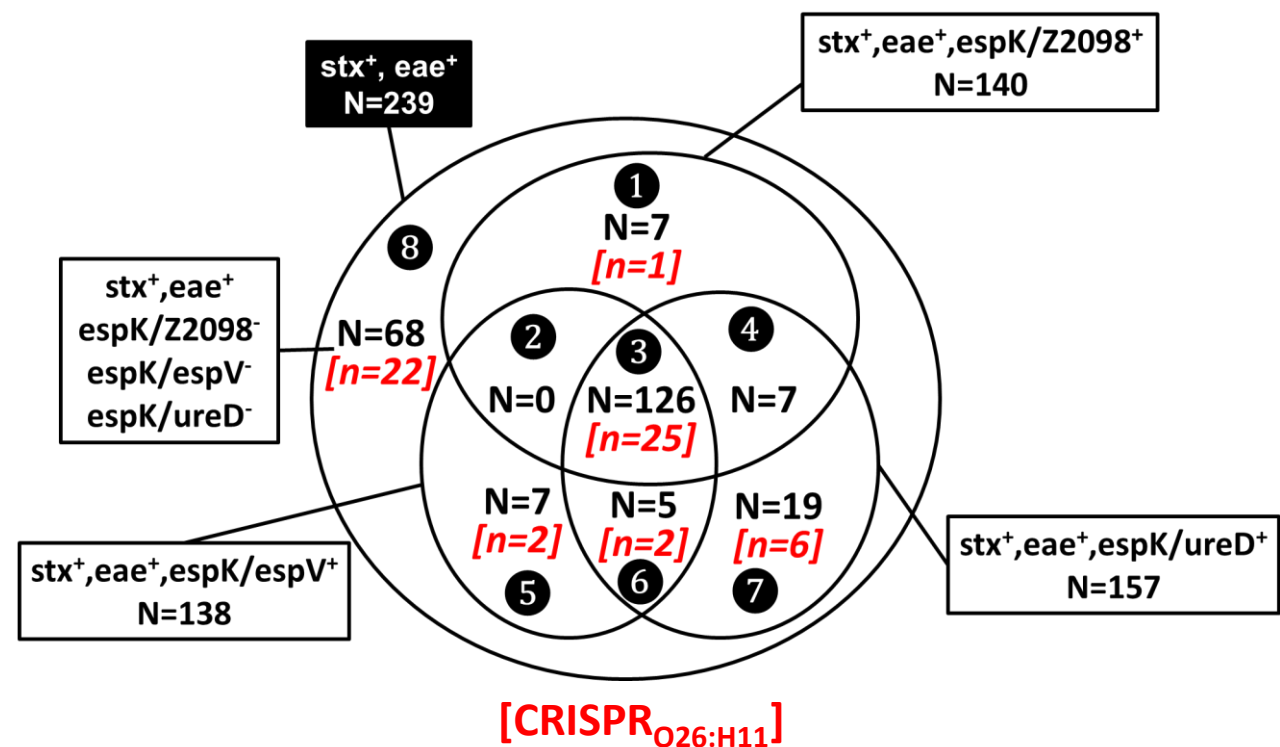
stx$^+$, eae$^+$
N=239

stx$^+$,eae$^+$,espK/Z2098$^+$
N=140

1
N=7
[n=1]

8

stx$^+$,eae$^+$
espK/Z2098$^-$
espK/espV$^-$
espK/ureD$^-$

N=68
[n=22]

2
N=0

3
N=126
[n=25]

4
N=7

N=7
[n=2]
5

N=5
[n=2]
6

N=19
[n=6]
7

stx$^+$,eae$^+$,espK/espV$^+$
N=138

stx$^+$,eae$^+$,espK/ureD$^+$
N=157

[CRISPR$_{O26:H11}$]